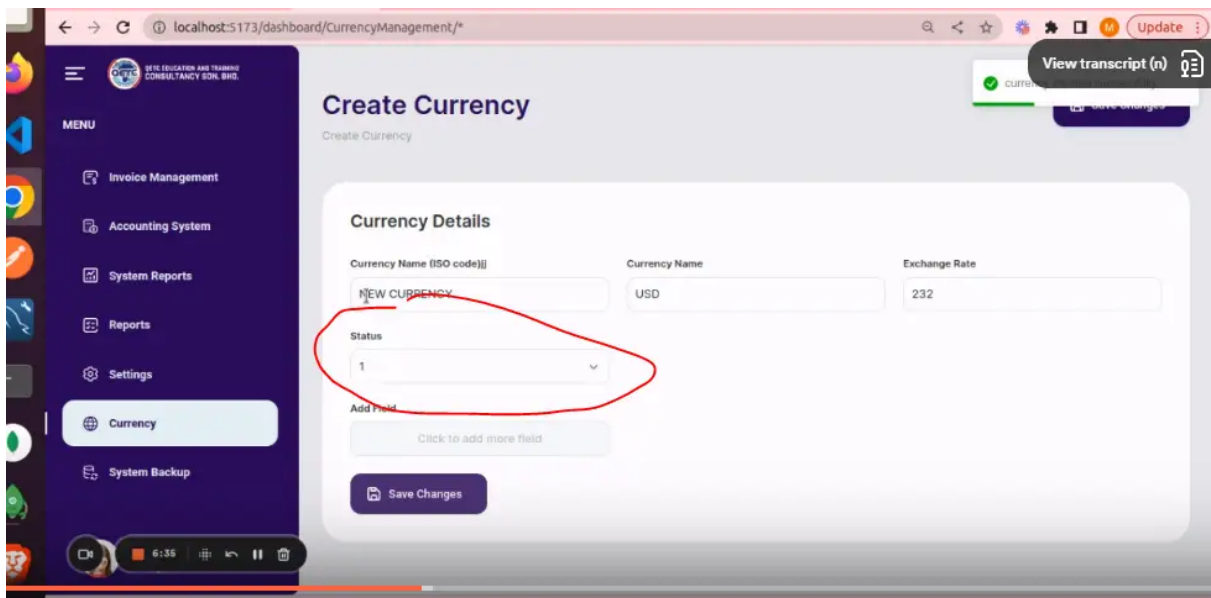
localhost:5173/dashboard/CurrencyManagement/*

Update

View transcript (n)

QETC EDUCATION AND TRAINING CONSULTANCY SDN. BHD.

MENU

Invoice Management

Accounting System

System Reports

Reports

Settings

Currency

System Backup

Create Currency

Create Currency

currency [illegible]

Save Changes

Currency Details

Currency Name (ISO code)jj

NEW CURRENCY

Currency Name

USD

Exchange Rate

232

Status

1

Add Field

Click to add more field

Save Changes

6:35